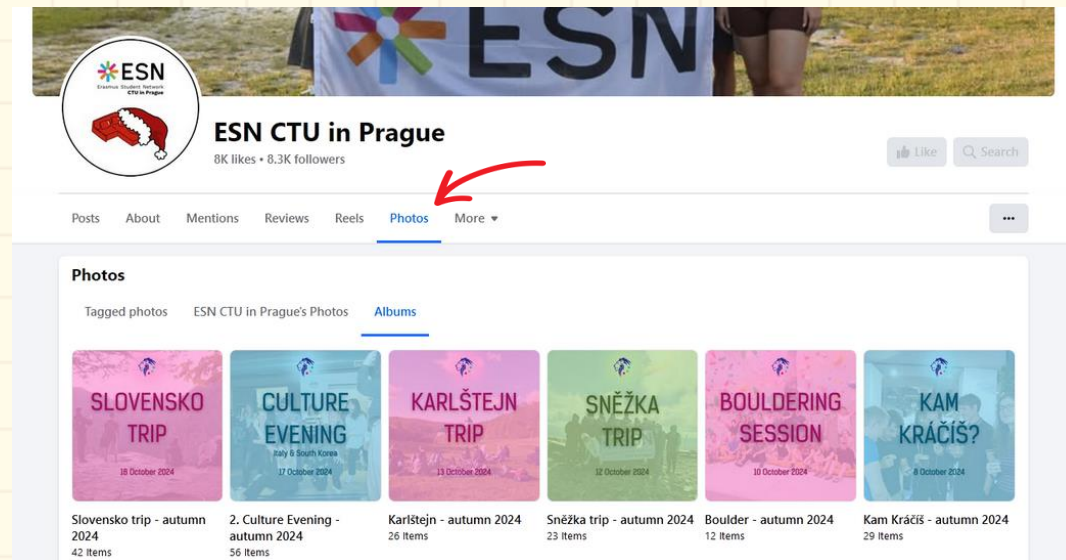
ESN

ESN
Erasmus Student Network
CTU in Prague

ESN CTU in Prague
8K likes • 8.3K followers

Like
Search

Posts About Mentions Reviews Reels Photos More

...

Photos

Tagged photos ESN CTU in Prague's Photos Albums

SLOVENSKO TRIP
18 October 2024

Slovensko trip - autumn 2024
42 Items

CULTURE EVENING
Italy & South Korea
17 October 2024

2. Culture Evening - autumn 2024
56 Items

KARLŠTEJN TRIP
13 October 2024

Karlštejn - autumn 2024
26 Items

SNĚŽKA TRIP
12 October 2024

Sněžka trip - autumn 2024
23 Items

BOULDERING SESSION
10 October 2024

Boulder - autumn 2024
12 Items

KAM KRÁČÍŠ?
8 October 2024

Kam Kráčíš - autumn 2024
29 Items